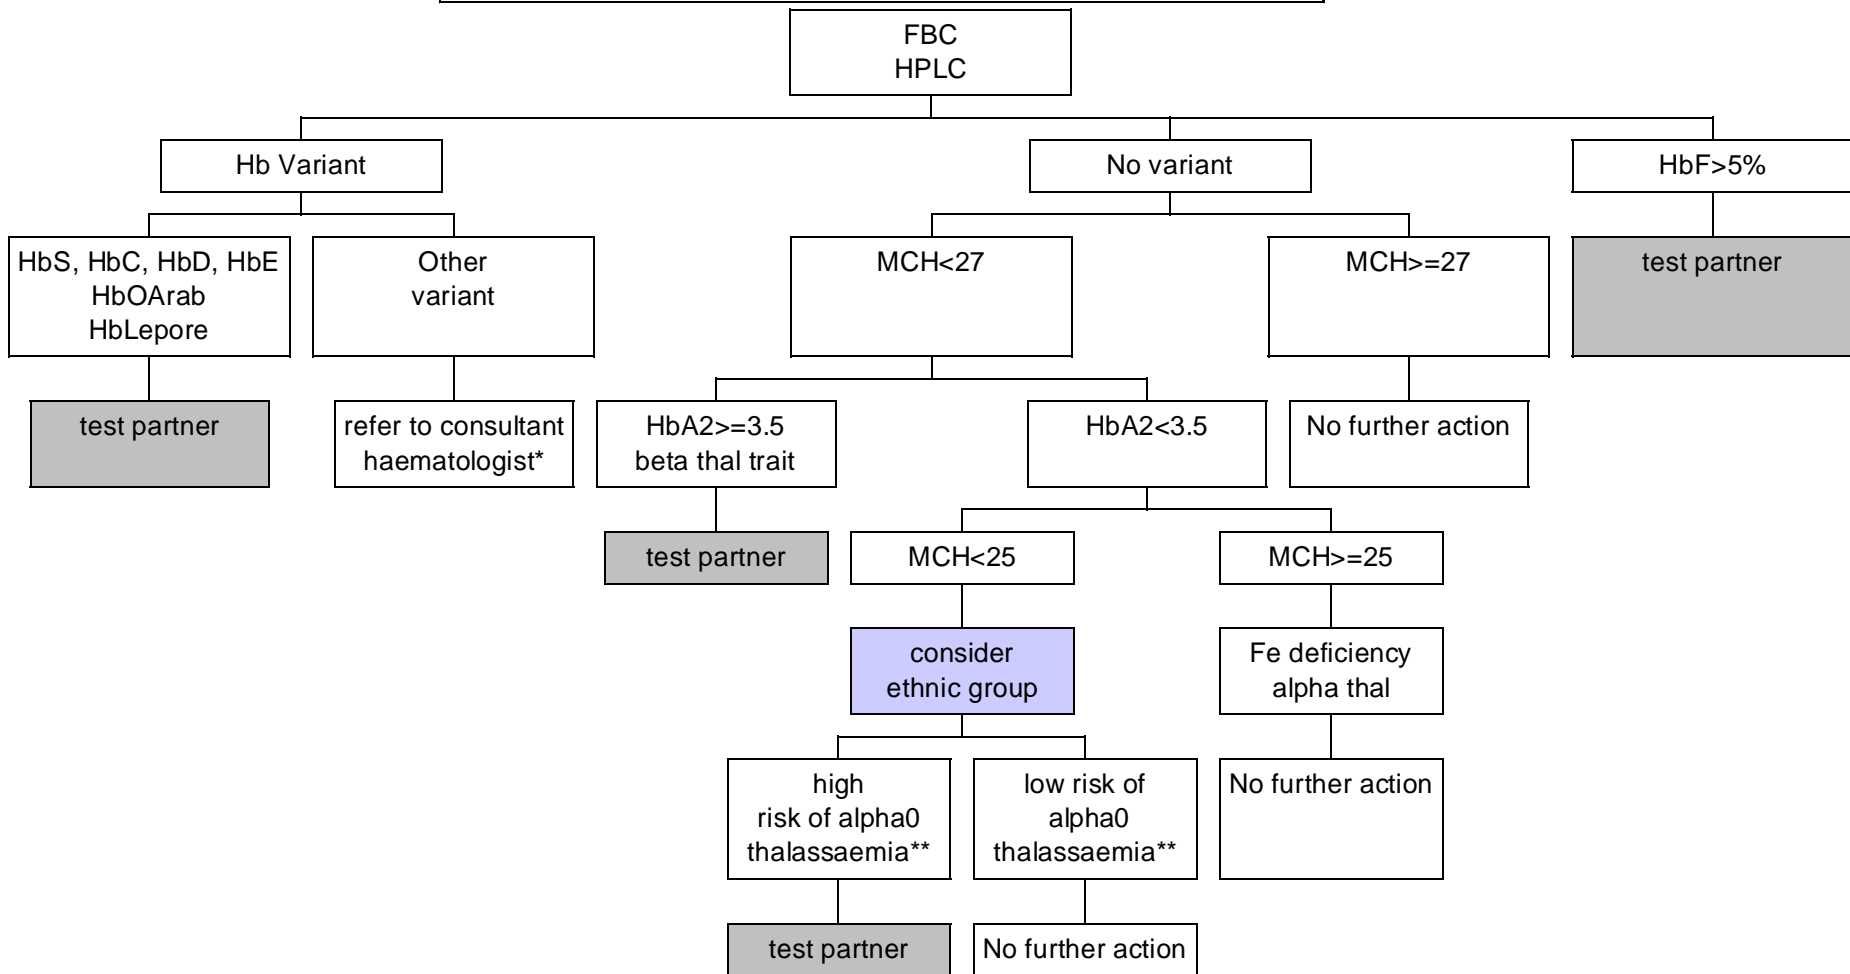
FBC
HPLC

Hb Variant

No variant

HbF>5%

HbS, HbC, HbD, HbE
HbOArab
HbLepore

Other
variant

MCH<27

MCH>=27

test partner

test partner

refer to consultant haematologist*

HbA2>=3.5
beta thal trait

HbA2<3.5

No further action

test partner

MCH<25

MCH>=25

consider
ethnic group

Fe deficiency
alpha thal

high
risk of alpha0
thalassaemia**

low risk of
alpha0
thalassaemia**

No further action

test partner

No further action